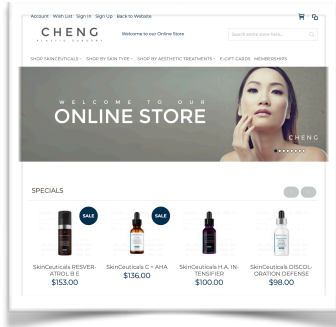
Account Wish List Sign In Sign Up Back to Website

CHENG
PLASTIC SURGERY

Welcome to our Online Store

Search entire store here...

SHOP SKINCEUTICALS SHOP BY SKIN TYPE SHOP BY AESTHETIC TREATMENTS E-GIFT CARDS MEMBERSHIPS

WELCOME TO OUR
ONLINE STORE

CHENG

SPECIALS

SALE

SALE

SkinCeuticals RESVERATROL B E
$153.00

SkinCeuticals C + AHA
$136.00

SkinCeuticals H.A. INTENSIFIER
$100.00

SkinCeuticals DISCOLORATION DEFENSE
$98.00